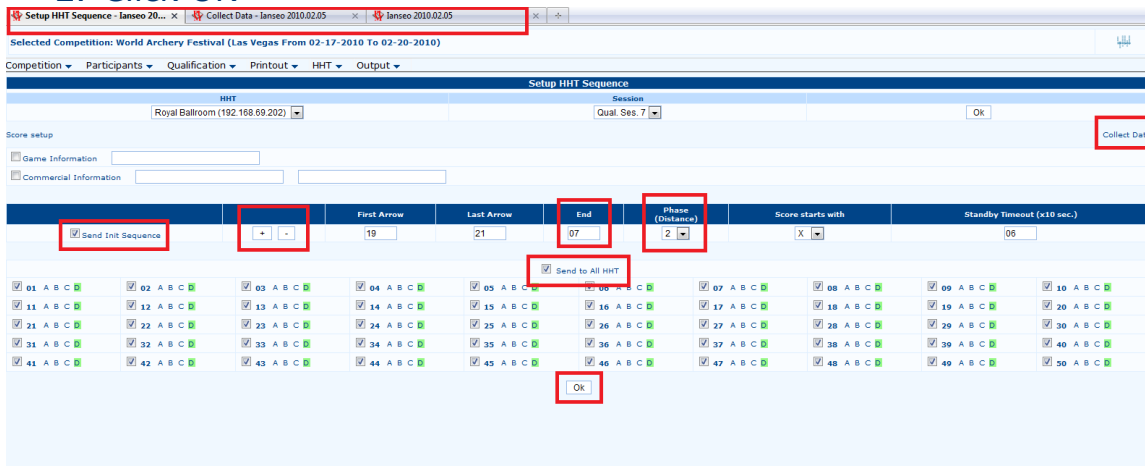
Setup HHT Sequence - Ianseo 20... × | Collect Data - Ianseo 2010.02.05 × | Ianseo 2010.02.05 ×

Selected Competition: World Archery Festival (Las Vegas From 02-17-2010 To 02-20-2010)

Competition ▾ Participants ▾ Qualification ▾ Printout ▾ HHT ▾ Output ▾

Setup HHT Sequence

| HHT | Session | |
|---|---|---|
| Royal Ballroom (192.168.69.202) | Qual. Ses. 7 | Ok |

Score setup

Collect Dat

Game Information

Commercial Information

| | | First Arrow | Last Arrow | End | Phase (Distance) | Score starts with | Standby Timeout (x10 sec.) |
|---|---|---|---|---|---|---|---|
| Send Init Sequence | + - | 19 | 21 | 07 | 2 | X | 06 |

Send to All HHT

| | | | | | | | | | |
|---|---|---|---|---|---|---|---|---|---|
| 01 A B C D | 02 A B C D | 03 A B C D | 04 A B C D | 05 A B C D | 06 A B C D | 07 A B C D | 08 A B C D | 09 A B C D | 10 A B C D |
| 11 A B C D | 12 A B C D | 13 A B C D | 14 A B C D | 15 A B C D | 16 A B C D | 17 A B C D | 18 A B C D | 19 A B C D | 20 A B C D |
| 21 A B C D | 22 A B C D | 23 A B C D | 24 A B C D | 25 A B C D | 26 A B C D | 27 A B C D | 28 A B C D | 29 A B C D | 30 A B C D |
| 31 A B C D | 32 A B C D | 33 A B C D | 34 A B C D | 35 A B C D | 36 A B C D | 37 A B C D | 38 A B C D | 39 A B C D | 40 A B C D |
| 41 A B C D | 42 A B C D | 43 A B C D | 44 A B C D | 45 A B C D | 46 A B C D | 47 A B C D | 48 A B C D | 49 A B C D | 50 A B C D |

Ok